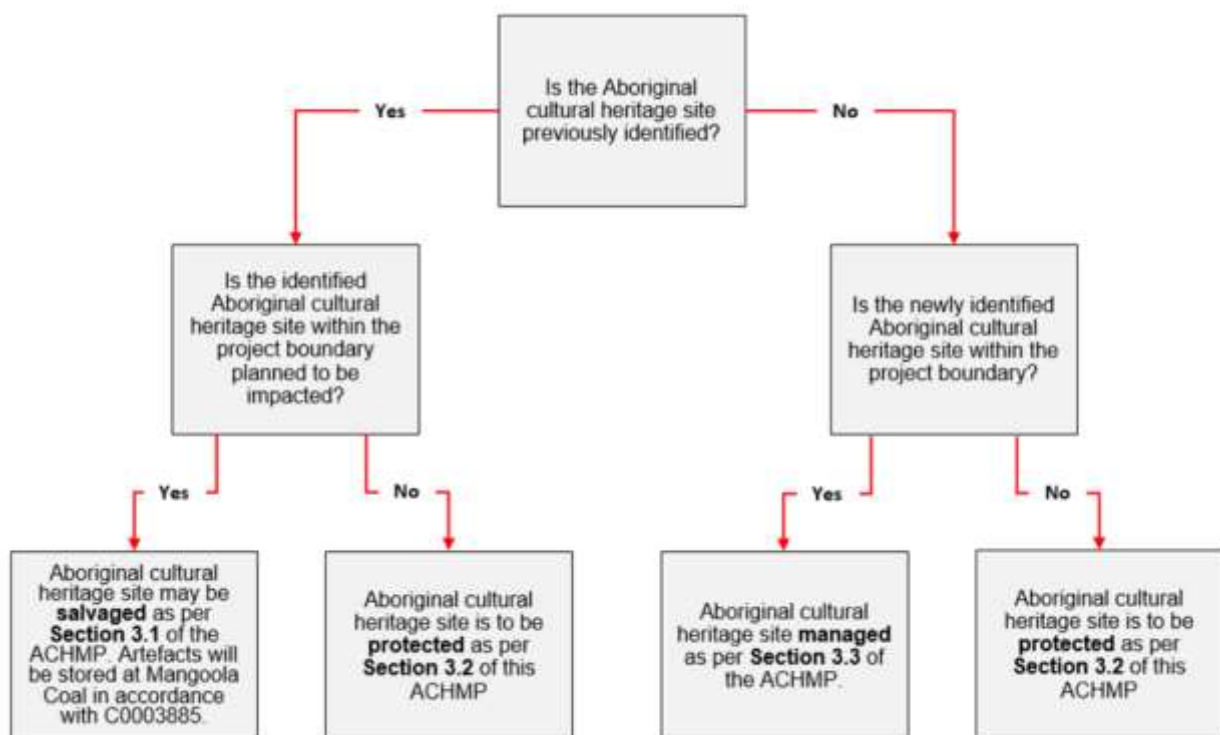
Is the Aboriginal cultural heritage site previously identified?

Yes

No

Is the identified Aboriginal cultural heritage site within the project boundary planned to be impacted?

Is the newly identified Aboriginal cultural heritage site within the project boundary?

Yes

No

Yes

No

Aboriginal cultural heritage site may be **salvaged** as per **Section 3.1** of the ACHMP. Artefacts will be stored at Mangoola Coal in accordance with C0003885.

Aboriginal cultural heritage site is to be **protected** as per **Section 3.2** of this ACHMP

Aboriginal cultural heritage site **managed** as per **Section 3.3** of the ACHMP.

Aboriginal cultural heritage site is to be **protected** as per **Section 3.2** of this ACHMP